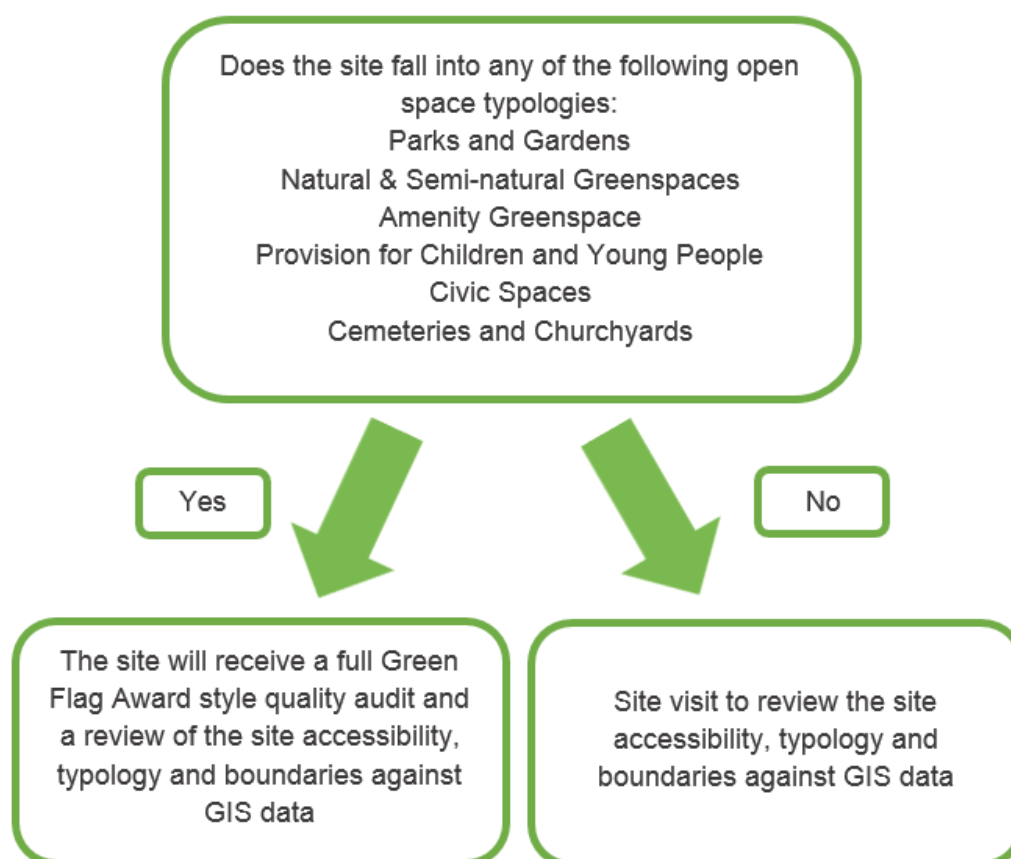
Does the site fall into any of the following open space typologies:
Parks and Gardens
Natural & Semi-natural Greenspaces
Amenity Greenspace
Provision for Children and Young People
Civic Spaces
Cemeteries and Churchyards

Yes

No

The site will receive a full Green Flag Award style quality audit and a review of the site accessibility, typology and boundaries against GIS data

Site visit to review the site accessibility, typology and boundaries against GIS data